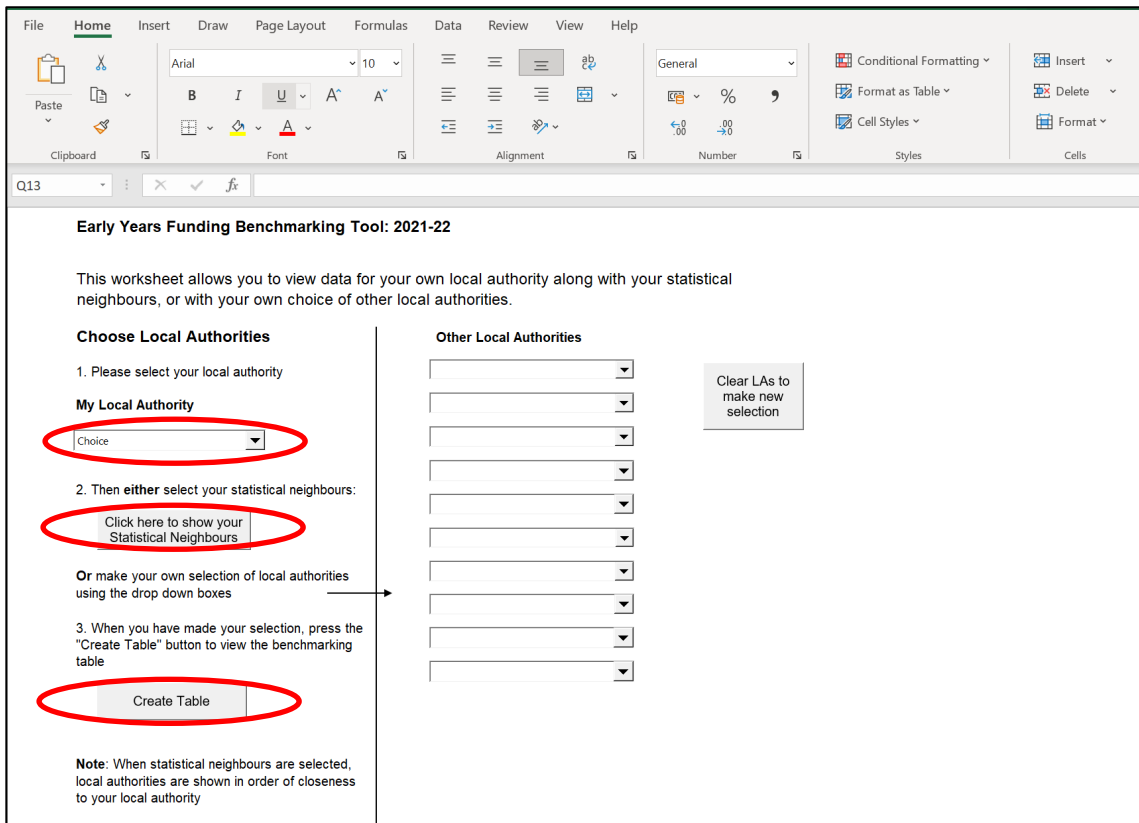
File Home Insert Draw Page Layout Formulas Data Review View Help

Paste

Clipboard

Arial 10

B I U A A

Font

Alignment

General

%

Number

Conditional Formatting

Format as Table

Cell Styles

Styles

Insert

Delete

Format

Cells

Q13

$f_x$

Early Years Funding Benchmarking Tool: 2021-22

This worksheet allows you to view data for your own local authority along with your statistical neighbours, or with your own choice of other local authorities.

Choose Local Authorities

1. Please select your local authority

My Local Authority

Choice

2. Then **either** select your statistical neighbours:

Click here to show your Statistical Neighbours

**Or** make your own selection of local authorities using the drop down boxes

3. When you have made your selection, press the "Create Table" button to view the benchmarking table

Create Table

**Note**: When statistical neighbours are selected, local authorities are shown in order of closeness to your local authority

Other Local Authorities

Clear LAs to make new selection